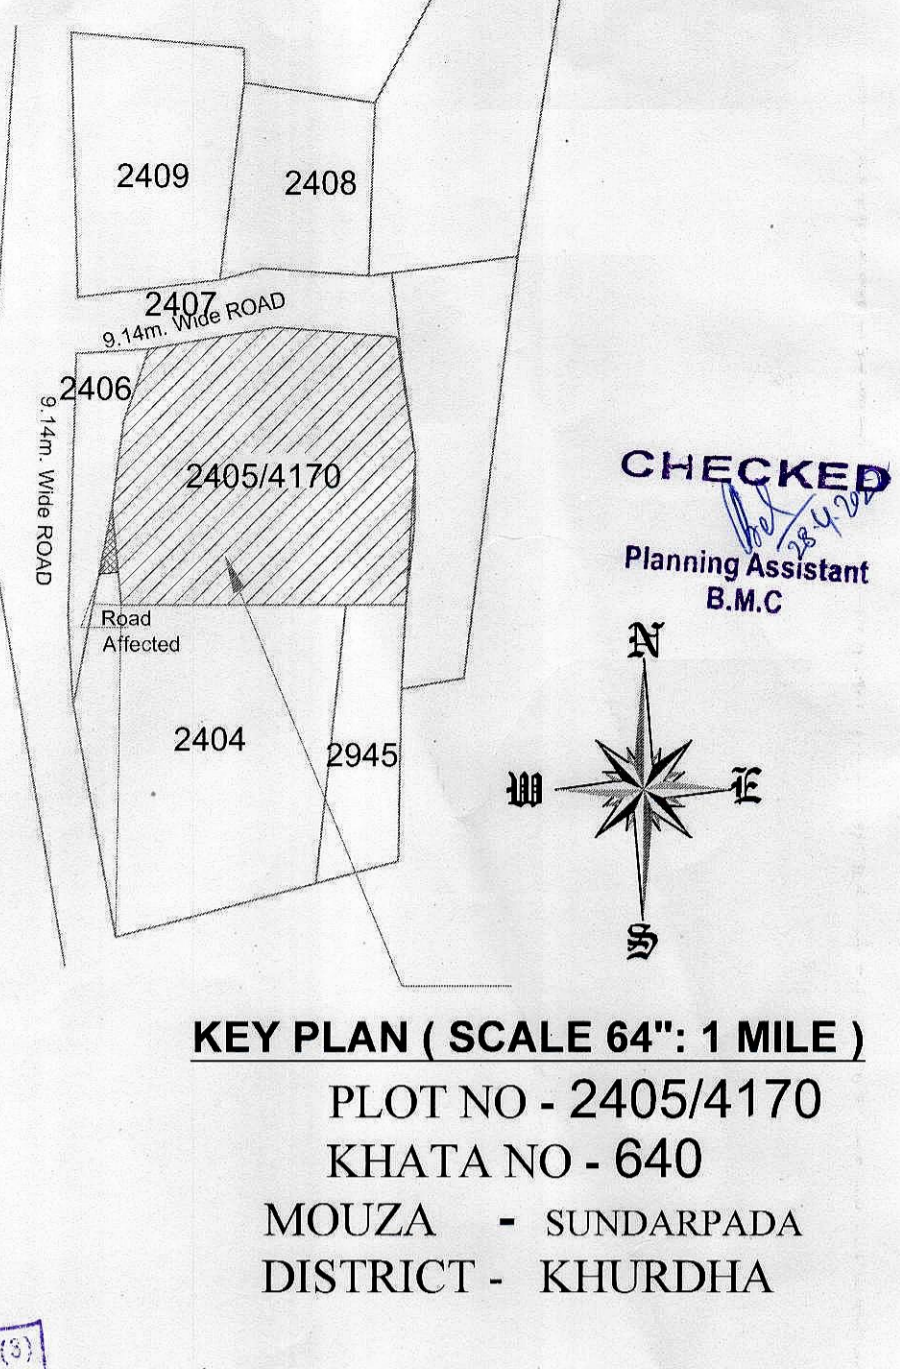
2409

2408

2407
9.14m. Wide ROAD

2406

9.14m. Wide ROAD

2405/4170

Road
Affected

2404

2945

CHECKED
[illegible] 28.4.22
Planning Assistant
B.M.C

N
W
E
S

KEY PLAN ( SCALE 64": 1 MILE )

PLOT NO - 2405/4170
KHATA NO - 640
MOUZA - SUNDARPADA
DISTRICT - KHURDHA

(3)